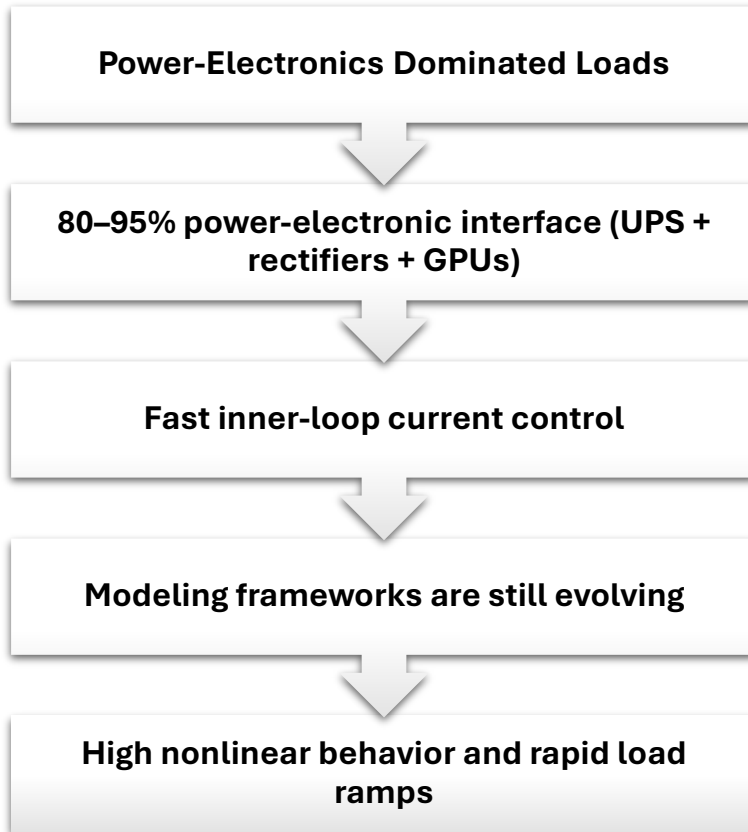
Power-Electronics Dominated Loads

80–95% power-electronic interface (UPS + rectifiers + GPUs)

Fast inner-loop current control

Modeling frameworks are still evolving

High nonlinear behavior and rapid load ramps